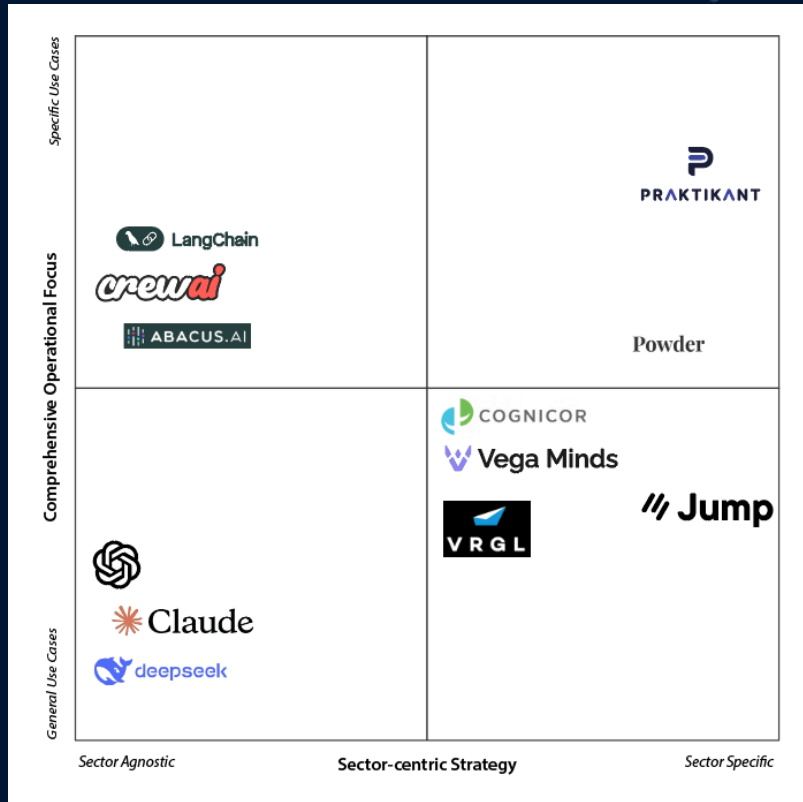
Specific Use Cases

Comprehensive Operational Focus

General Use Cases

LangChain

crewai

ABACUS.AI

PRAKTIKANT

Powder

COGNICOR

Vega Minds

VRGL

Jump

Claude

deepseek

Sector Agnostic

Sector-centric Strategy

Sector Specific